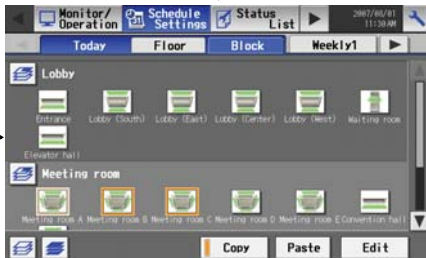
Monitor/ Operation

Schedule Settings

Status List

2007/08/01 11:30AM

Today

Floor

Block

Weekly1

Lobby

Entrance

Lobby (South)

Lobby (East)

Lobby (Center)

Lobby (West)

Waiting room

Elevator hall

Meeting room

Meeting room A

Meeting room B

Meeting room C

Meeting room D

Meeting room E

Convention hall

Copy

Paste

Edit